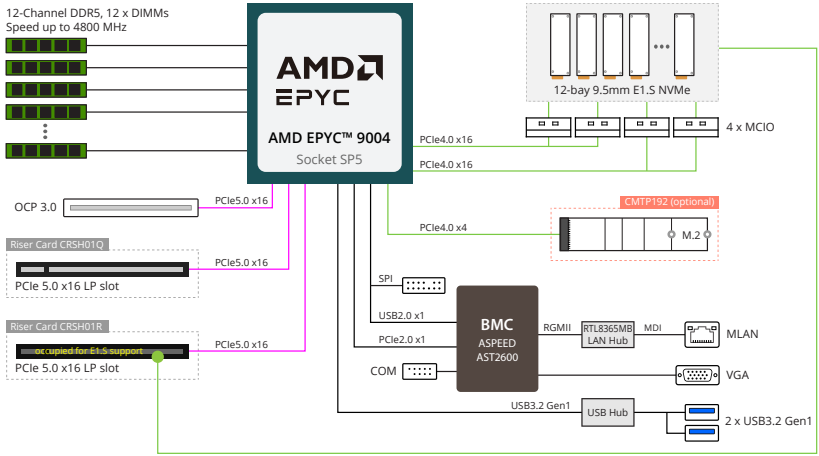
12-Channel DDR5, 12 x DIMMs
Speed up to 4800 MHz

AMD
EPYC

AMD EPYC™ 9004
Socket SP5

12-bay 9.5mm E1.S NVMe

4 x MCIO

PCIe4.0 x16

PCIe4.0 x16

OCP 3.0

PCIe5.0 x16

Riser Card CRSH01Q

PCIe5.0 x16

PCIe 5.0 x16 LP slot

Riser Card CRSH01R

occupied for E1.S support

PCIe5.0 x16

PCIe 5.0 x16 LP slot

CMTP192 (optional)

PCIe4.0 x4

M.2

SPI

USB2.0 x1

PCIe2.0 x1

BMC
ASPEED
AST2600

RGMII

RTL8365MB
LAN Hub

MDI

MLAN

COM

VGA

USB3.2 Gen1

USB Hub

2 x USB3.2 Gen1